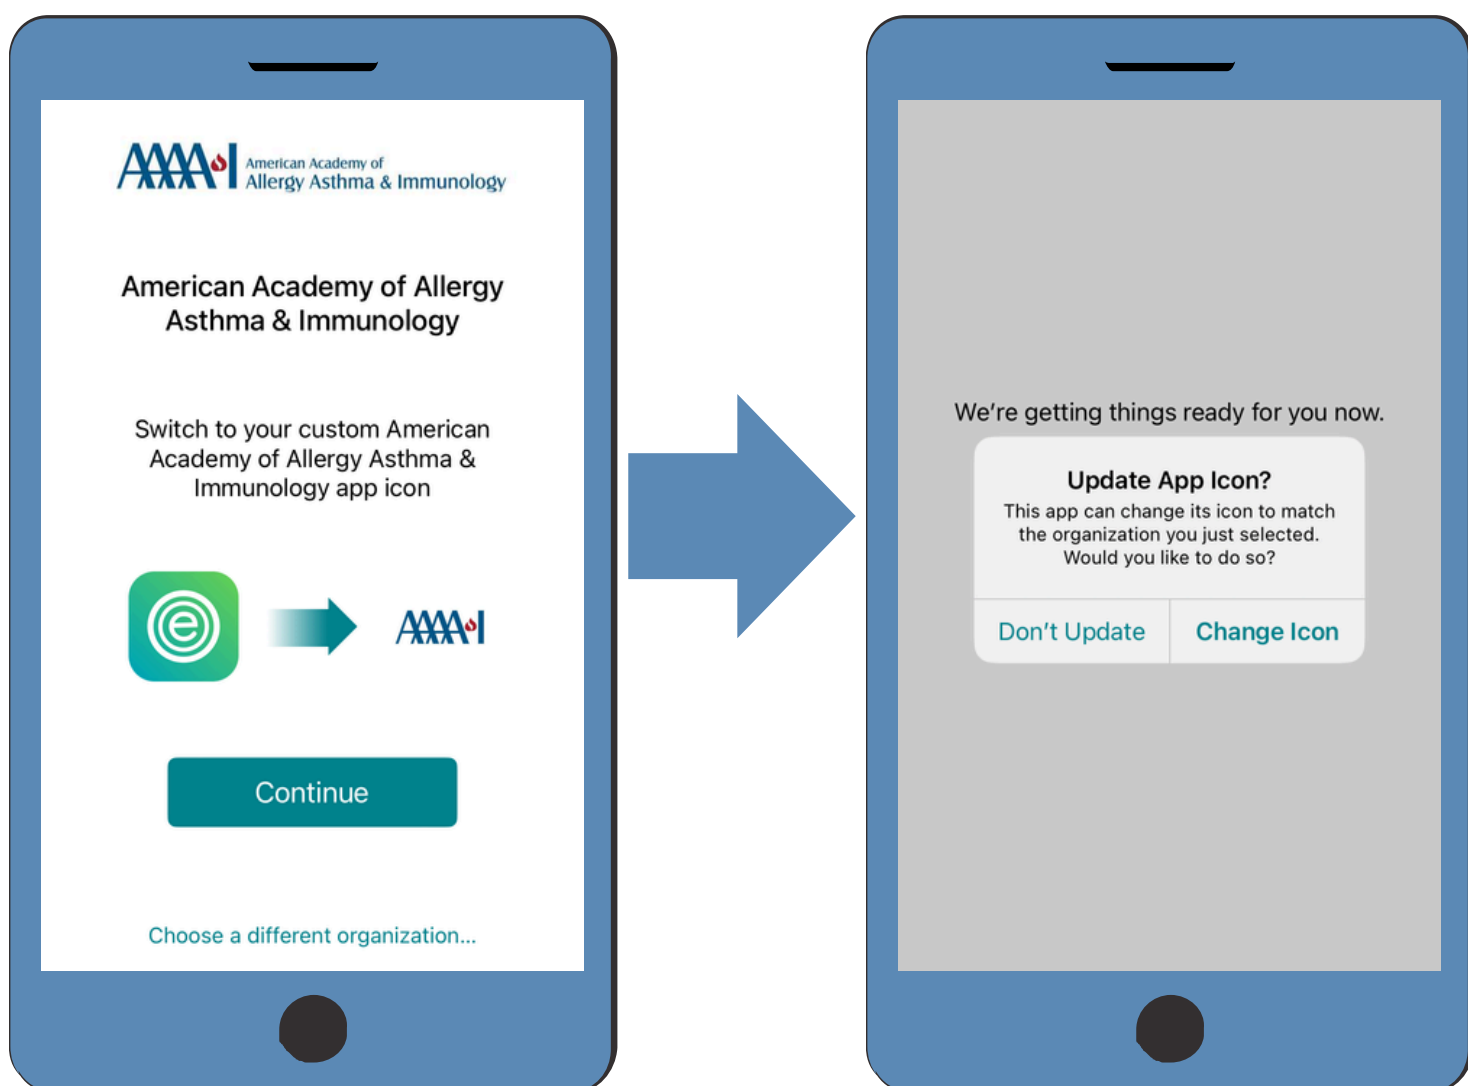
AAAAI American Academy of Allergy Asthma & Immunology

American Academy of Allergy Asthma & Immunology

Switch to your custom American Academy of Allergy Asthma & Immunology app icon

AAAAI

Continue

Choose a different organization...

We're getting things ready for you now.

Update App Icon?

This app can change its icon to match the organization you just selected. Would you like to do so?

Don't Update

Change Icon